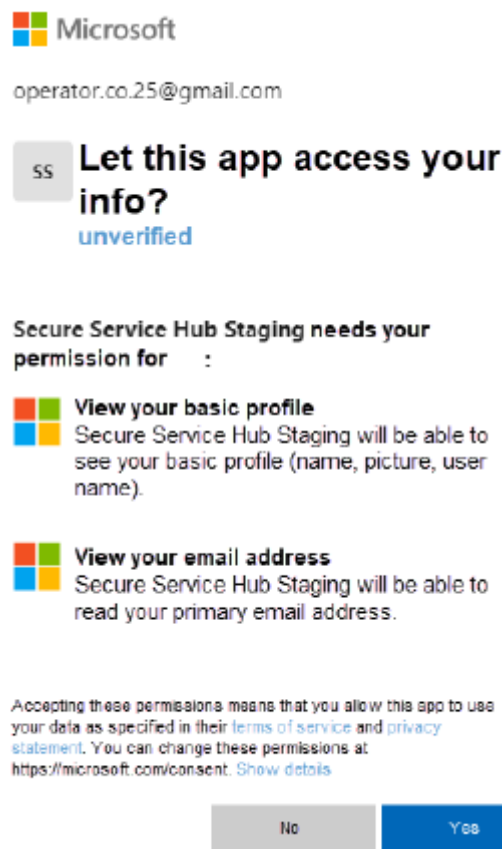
Microsoft

operator.co.25@gmail.com

SS

Let this app access your info?

unverified

Secure Service Hub Staging needs your permission for :

View your basic profile
Secure Service Hub Staging will be able to see your basic profile (name, picture, user name).

View your email address
Secure Service Hub Staging will be able to read your primary email address.

Accepting these permissions means that you allow this app to use your data as specified in their terms of service and privacy statement. You can change these permissions at https://microsoft.com/consent. Show details

No

Yes